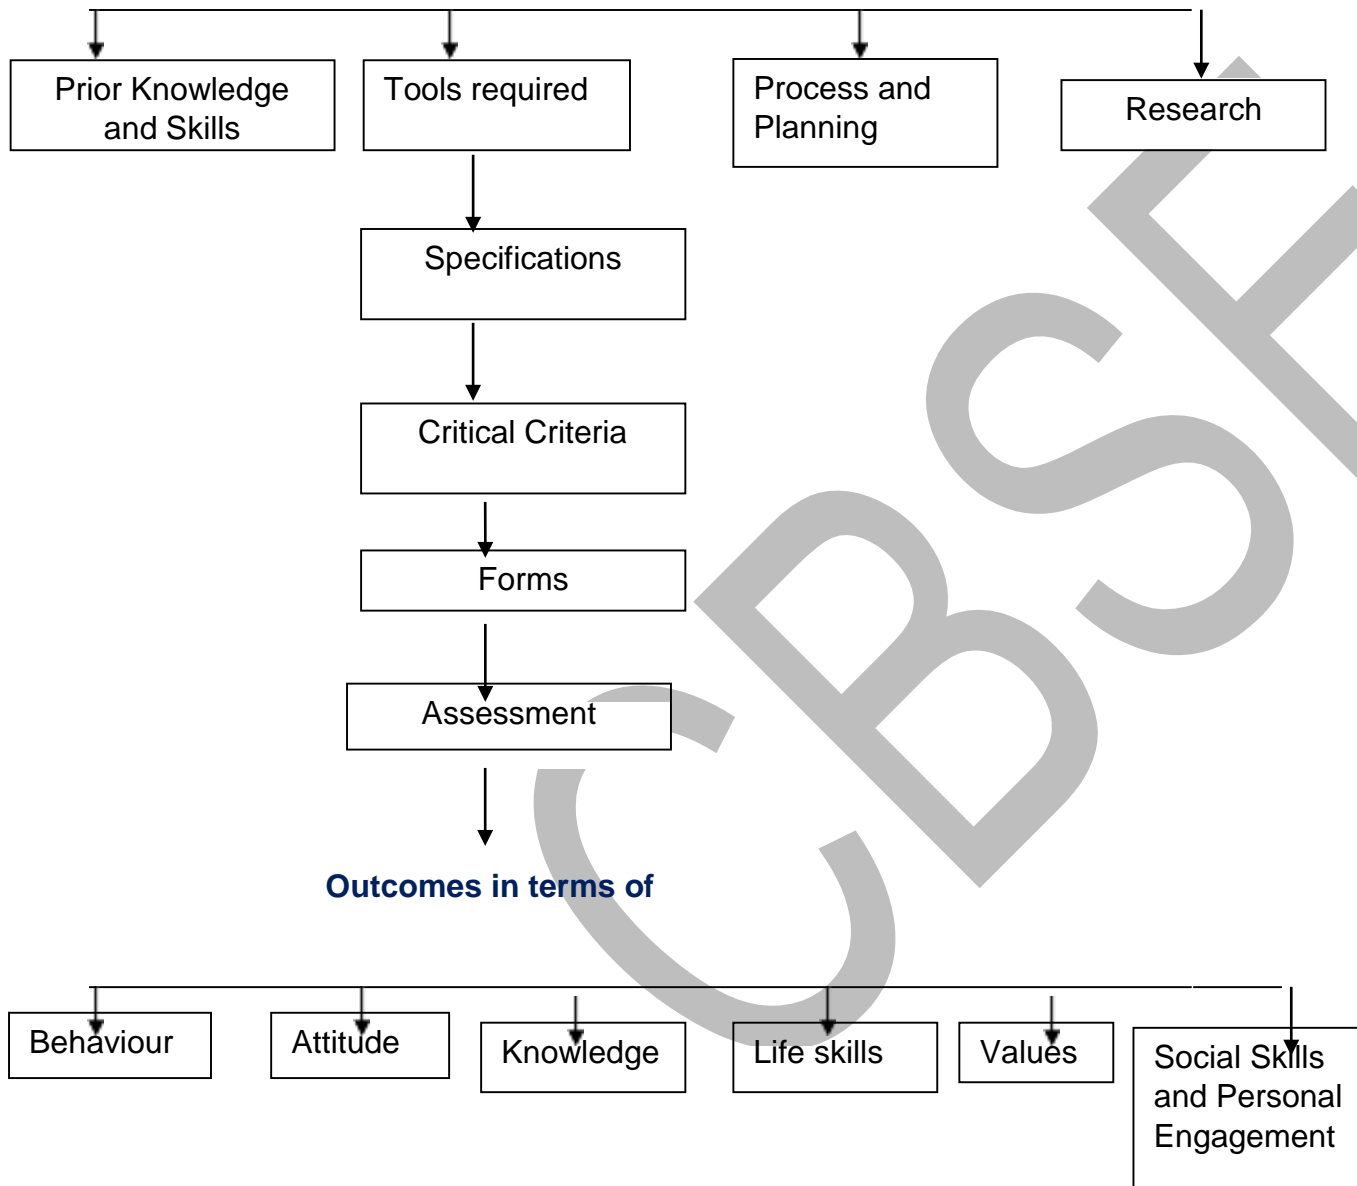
Prior Knowledge and Skills

Tools required

Process and Planning

Research

Specifications

Critical Criteria

Forms

Assessment

Outcomes in terms of

Behaviour

Attitude

Knowledge

Life skills

Values

Social Skills and Personal Engagement

CBSE